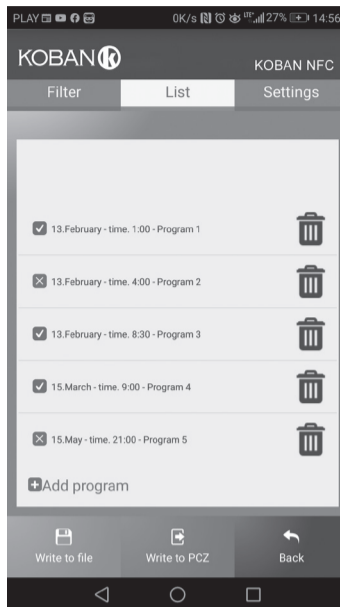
PLAY 0K/s LTE 27% 14:56

KOBAN KOBAN NFC

Filter List Settings

13.February - time. 1:00 - Program 1

13.February - time. 4:00 - Program 2

13.February - time. 8:30 - Program 3

15.March - time. 9:00 - Program 4

15.May - time. 21:00 - Program 5

Add program

Write to file Write to PCZ Back